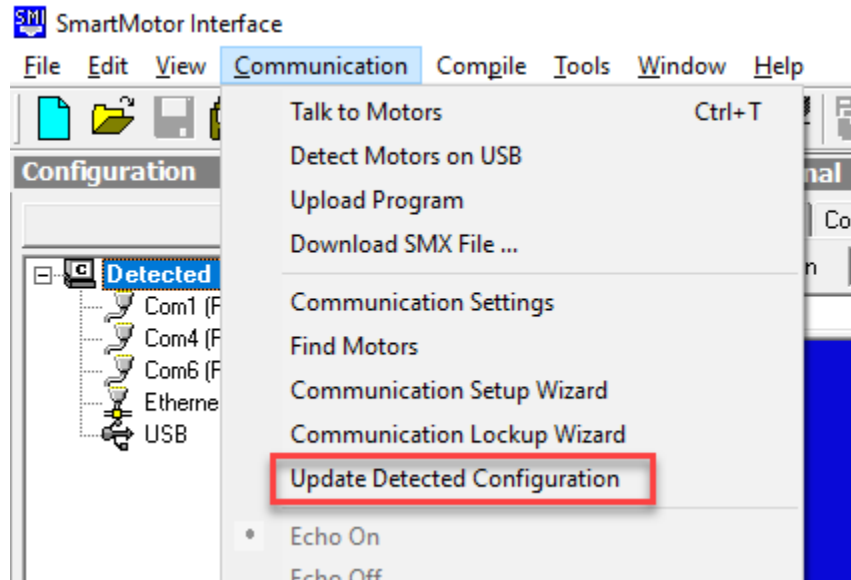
SMI SmartMotor Interface

File Edit View Communication Compile Tools Window Help

Configuration

Detected
Com1 (F
Com4 (F
Com6 (F
Etherne
USB

nal
Co
n

Talk to Motors Ctrl+T
Detect Motors on USB
Upload Program
Download SMX File ...
Communication Settings
Find Motors
Communication Setup Wizard
Communication Lockup Wizard
Update Detected Configuration
Echo On
Echo Off